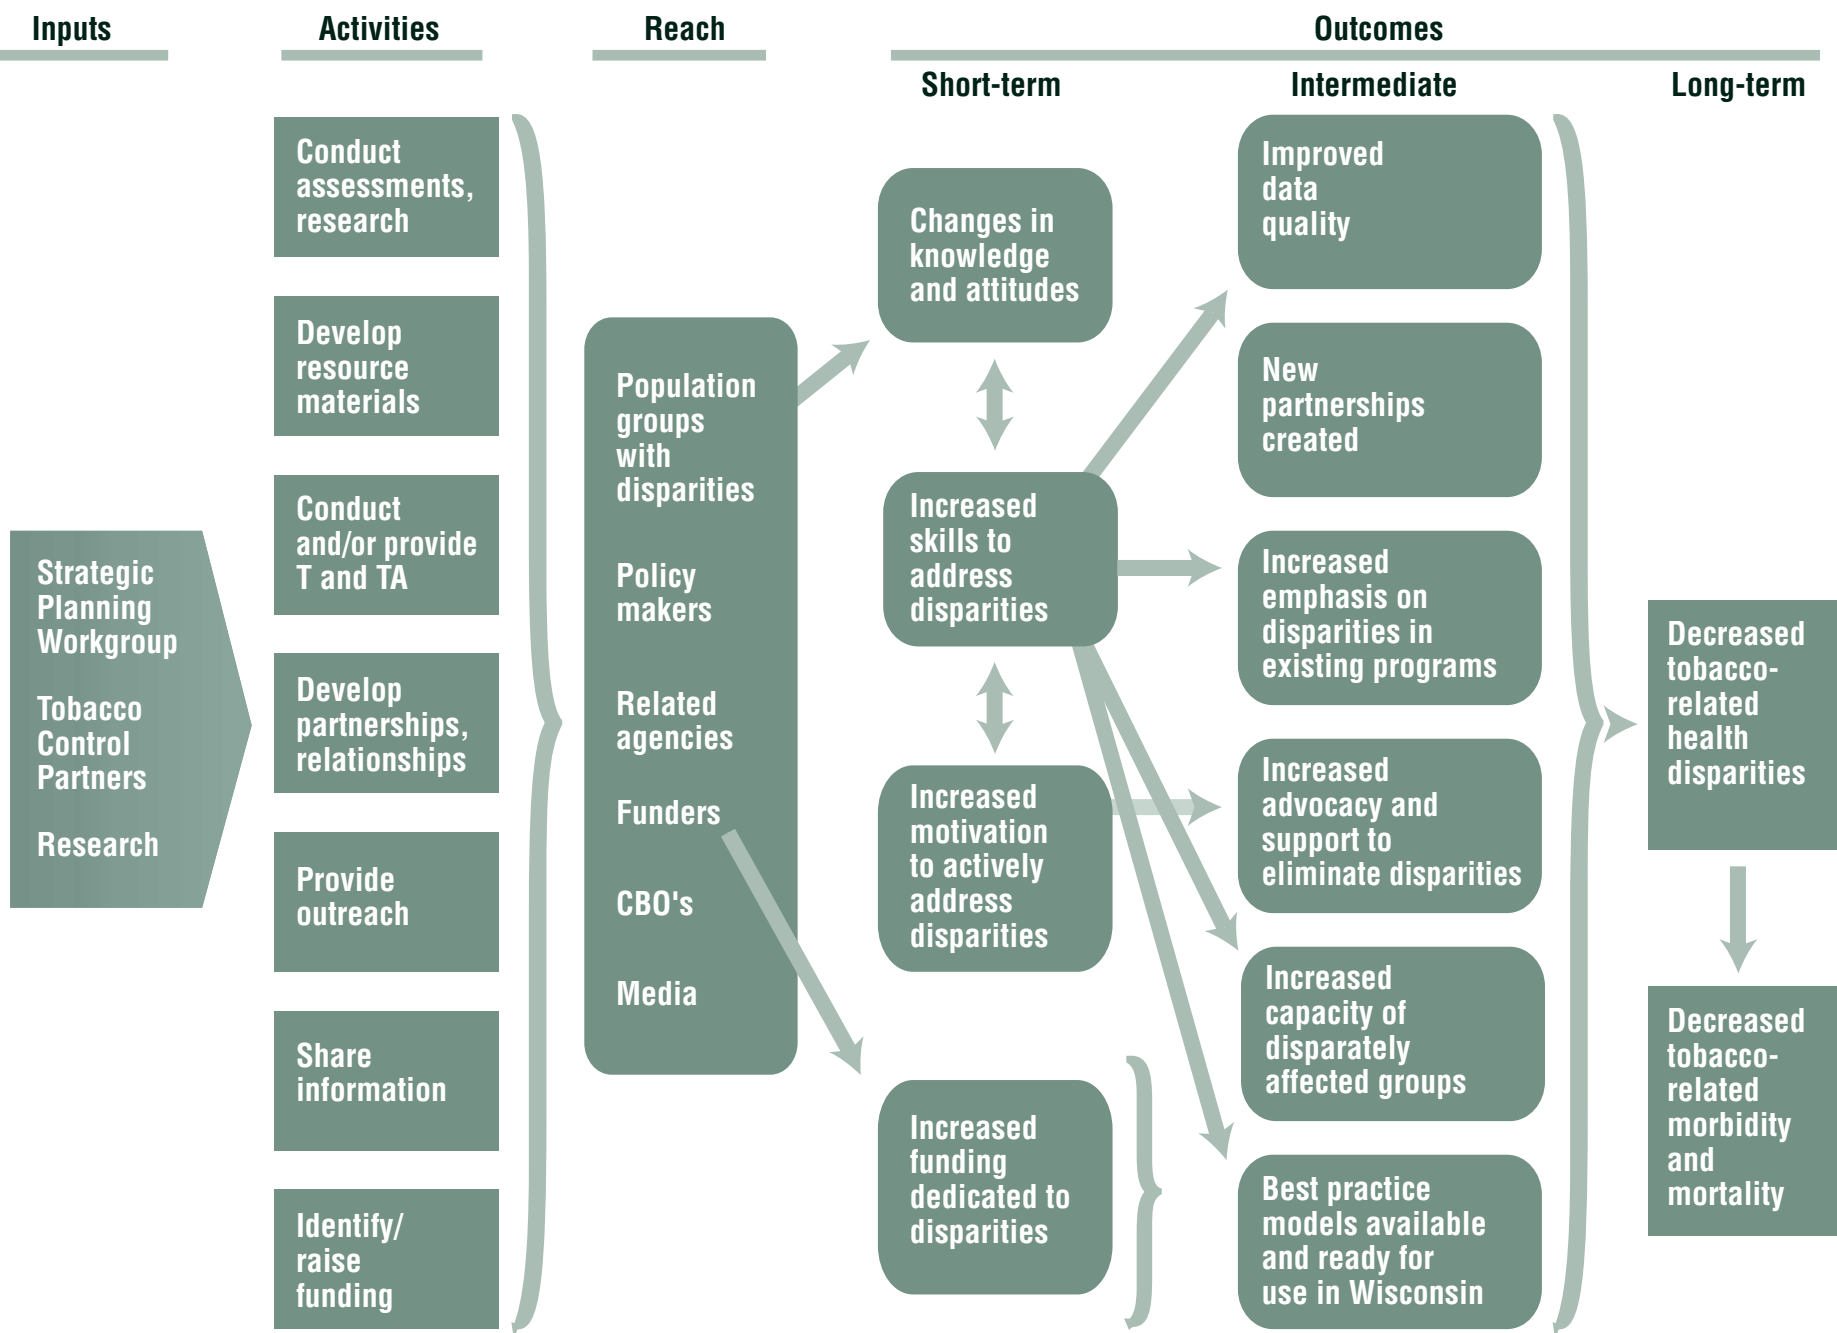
Inputs

Activities

Reach

Outcomes

Short-term

Intermediate

Long-term

Strategic Planning Workgroup

Tobacco Control Partners

Research

Conduct assessments, research

Develop resource materials

Conduct and/or provide T and TA

Develop partnerships, relationships

Provide outreach

Share information

Identify/ raise funding

Population groups with disparities

Policy makers

Related agencies

Funders

CBO's

Media

Changes in knowledge and attitudes

Increased skills to address disparities

Increased motivation to actively address disparities

Increased funding dedicated to disparities

Improved data quality

New partnerships created

Increased emphasis on disparities in existing programs

Increased advocacy and support to eliminate disparities

Increased capacity of disparately affected groups

Best practice models available and ready for use in Wisconsin

Decreased tobacco-related health disparities

Decreased tobacco-related morbidity and mortality